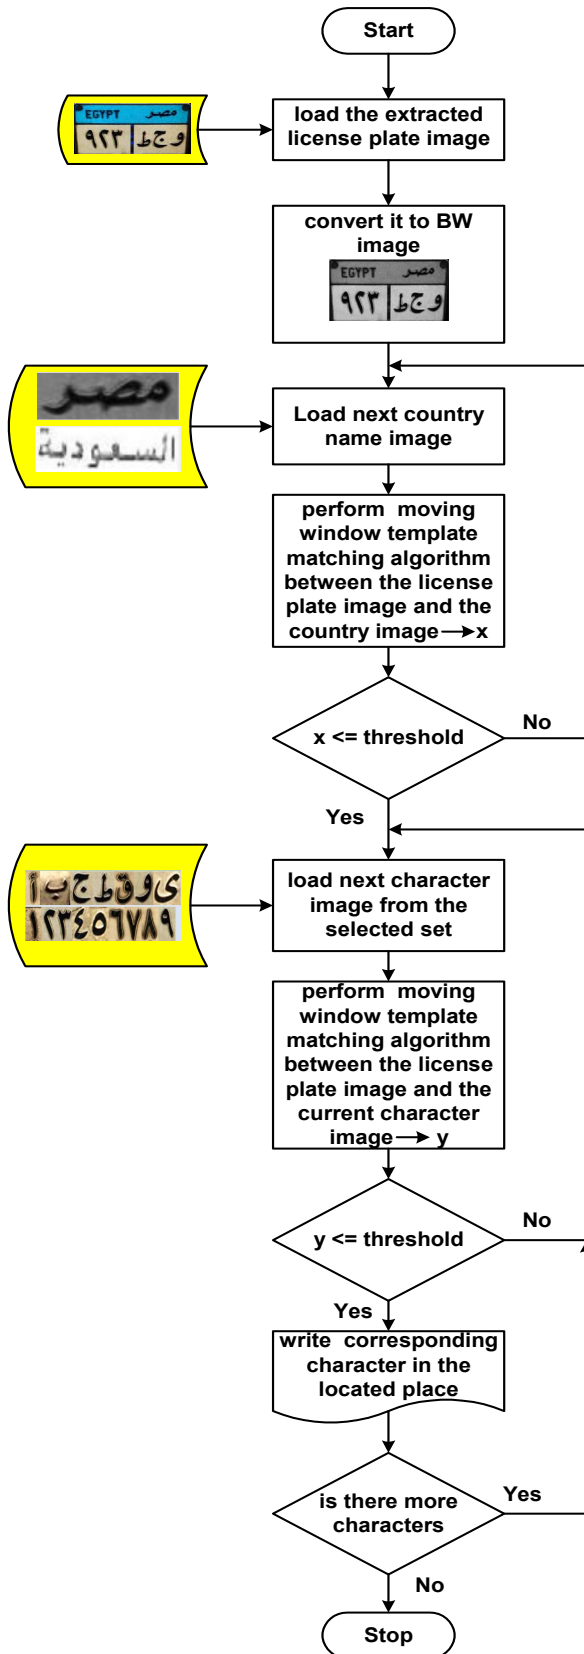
Start

EGYPT مصر
٩٢٣ و ج ط

load the extracted license plate image

convert it to BW image

EGYPT مصر
٩٢٣ و ج ط

مصر
السعودية

Load next country name image

perform moving window template matching algorithm between the license plate image and the country image → x

x <= threshold

No

Yes

ى و ق ط ج ب أ
١٢٣٤٥٦٧٨٩

load next character image from the selected set

perform moving window template matching algorithm between the license plate image and the current character image → y

y <= threshold

No

Yes

write corresponding character in the located place

is there more characters

Yes

No

Stop